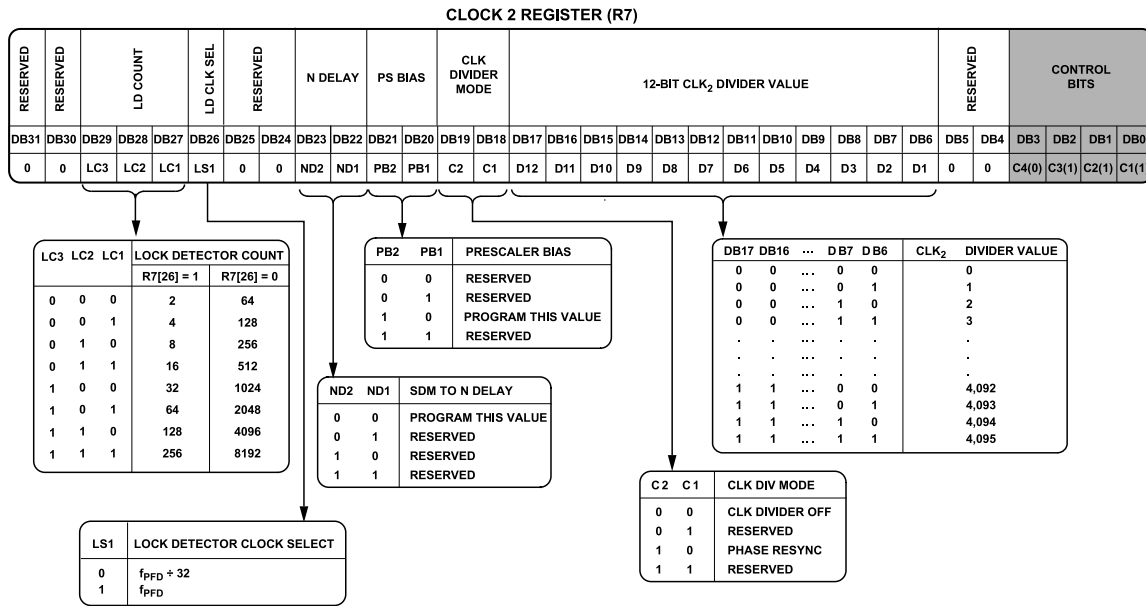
CLOCK 2 REGISTER (R7)

| RESERVED | RESERVED | LD COUNT | | | LD CLK SEL | RESERVED | | N DELAY | | PS BIAS | | CLK DIVIDER MODE | | 12-BIT CLK$_2$ DIVIDER VALUE | | | | | | | | | | | | RESERVED | | CONTROL BITS | | | |
|---|---|---|---|---|---|---|---|---|---|---|---|---|---|---|---|---|---|---|---|---|---|---|---|---|---|---|---|---|---|---|---|
| DB31 | DB30 | DB29 | DB28 | DB27 | DB26 | DB25 | DB24 | DB23 | DB22 | DB21 | DB20 | DB19 | DB18 | DB17 | DB16 | DB15 | DB14 | DB13 | DB12 | DB11 | DB10 | DB9 | DB8 | DB7 | DB6 | DB5 | DB4 | DB3 | DB2 | DB1 | DB0 |
| 0 | 0 | LC3 | LC2 | LC1 | LS1 | 0 | 0 | ND2 | ND1 | PB2 | PB1 | C2 | C1 | D12 | D11 | D10 | D9 | D8 | D7 | D6 | D5 | D4 | D3 | D2 | D1 | 0 | 0 | C4(0) | C3(1) | C2(1) | C1(1 |

| LC3 | LC2 | LC1 | LOCK DETECTOR COUNT R7[26] = 1 | R7[26] = 0 |
|---|---|---|---|---|
| 0 | 0 | 0 | 2 | 64 |
| 0 | 0 | 1 | 4 | 128 |
| 0 | 1 | 0 | 8 | 256 |
| 0 | 1 | 1 | 16 | 512 |
| 1 | 0 | 0 | 32 | 1024 |
| 1 | 0 | 1 | 64 | 2048 |
| 1 | 1 | 0 | 128 | 4096 |
| 1 | 1 | 1 | 256 | 8192 |

| PB2 | PB1 | PRESCALER BIAS |
|---|---|---|
| 0 | 0 | RESERVED |
| 0 | 1 | RESERVED |
| 1 | 0 | PROGRAM THIS VALUE |
| 1 | 1 | RESERVED |

| DB17 | DB16 | ... | DB7 | DB6 | CLK$_2$ DIVIDER VALUE |
|---|---|---|---|---|---|
| 0 | 0 | ... | 0 | 0 | 0 |
| 0 | 0 | ... | 0 | 1 | 1 |
| 0 | 0 | ... | 1 | 0 | 2 |
| 0 | 0 | ... | 1 | 1 | 3 |
| . | . | ... | . | . | . |
| . | . | ... | . | . | . |
| . | . | ... | . | . | . |
| 1 | 1 | ... | 0 | 0 | 4,092 |
| 1 | 1 | ... | 0 | 1 | 4,093 |
| 1 | 1 | ... | 1 | 0 | 4,094 |
| 1 | 1 | ... | 1 | 1 | 4,095 |

| ND2 | ND1 | SDM TO N DELAY |
|---|---|---|
| 0 | 0 | PROGRAM THIS VALUE |
| 0 | 1 | RESERVED |
| 1 | 0 | RESERVED |
| 1 | 1 | RESERVED |

| C2 | C1 | CLK DIV MODE |
|---|---|---|
| 0 | 0 | CLK DIVIDER OFF |
| 0 | 1 | RESERVED |
| 1 | 0 | PHASE RESYNC |
| 1 | 1 | RESERVED |

| LS1 | LOCK DETECTOR CLOCK SELECT |
|---|---|
| 0 | $f_{PFD} \div 32$ |
| 1 | $f_{PFD}$ |